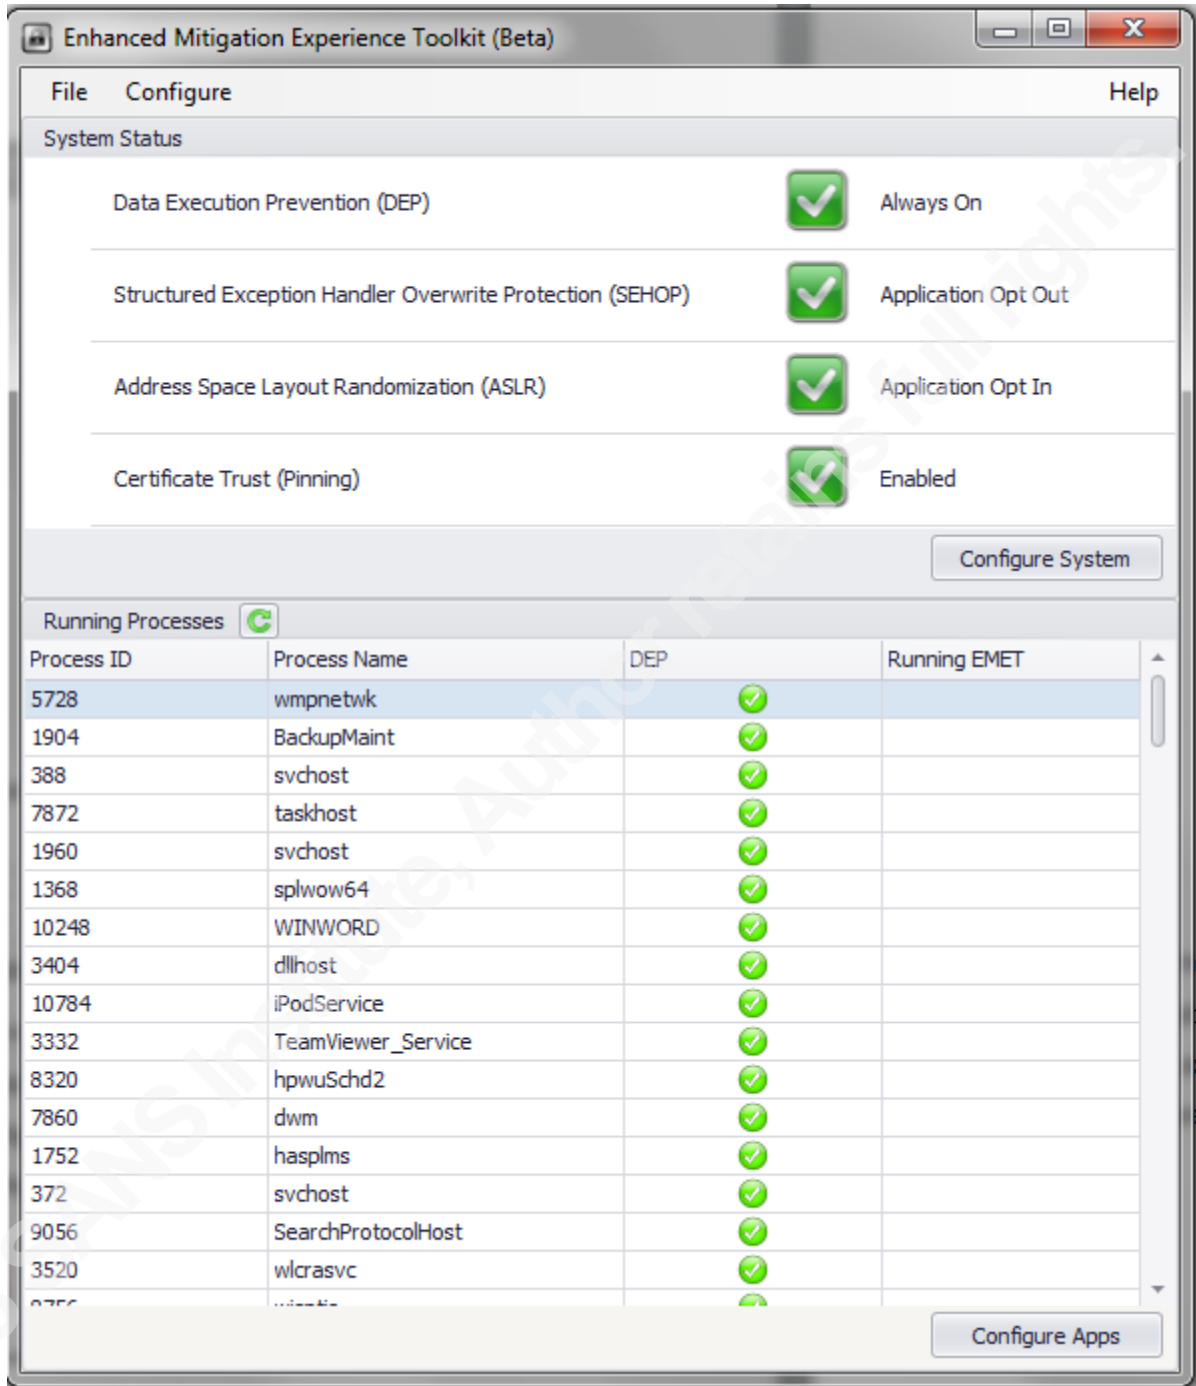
Enhanced Mitigation Experience Toolkit (Beta)

File Configure Help

System Status

Data Execution Prevention (DEP) Always On

Structured Exception Handler Overwrite Protection (SEHOP) Application Opt Out

Address Space Layout Randomization (ASLR) Application Opt In

Certificate Trust (Pinning) Enabled

Configure System

Running Processes

| Process ID | Process Name | DEP | Running EMET |
|---|---|---|---|
| 5728 | wmpnetwk | | |
| 1904 | BackupMaint | | |
| 388 | svchost | | |
| 7872 | taskhost | | |
| 1960 | svchost | | |
| 1368 | splwow64 | | |
| 10248 | WINWORD | | |
| 3404 | dllhost | | |
| 10784 | iPodService | | |
| 3332 | TeamViewer_Service | | |
| 8320 | hpwuSchd2 | | |
| 7860 | dwm | | |
| 1752 | hasplms | | |
| 372 | svchost | | |
| 9056 | SearchProtocolHost | | |
| 3520 | wlcrasvc | | |
| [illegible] | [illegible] | | |

Configure Apps

SANS Institute, Author retains full rights.